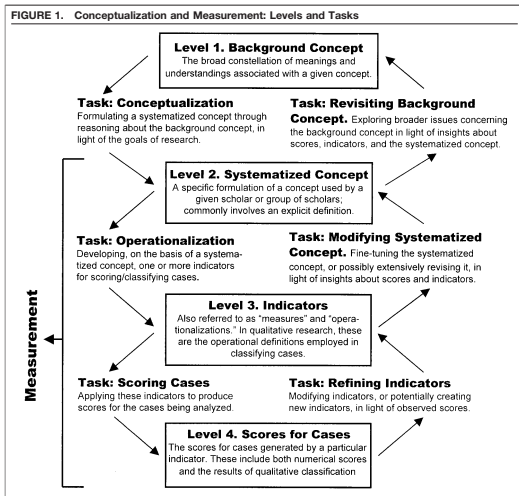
FIGURE 1. Conceptualization and Measurement: Levels and Tasks

Level 1. Background Concept
The broad constellation of meanings and understandings associated with a given concept.

Task: Conceptualization
Formulating a systematized concept through reasoning about the background concept, in light of the goals of research.

Task: Revisiting Background Concept. Exploring broader issues concerning the background concept in light of insights about scores, indicators, and the systematized concept.

Level 2. Systematized Concept
A specific formulation of a concept used by a given scholar or group of scholars; commonly involves an explicit definition.

Task: Operationalization
Developing, on the basis of a systematized concept, one or more indicators for scoring/classifying cases.

Task: Modifying Systematized Concept. Fine-tuning the systematized concept, or possibly extensively revising it, in light of insights about scores and indicators.

Measurement

Level 3. Indicators
Also referred to as "measures" and "operationalizations." In qualitative research, these are the operational definitions employed in classifying cases.

Task: Scoring Cases
Applying these indicators to produce scores for the cases being analyzed.

Task: Refining Indicators
Modifying indicators, or potentially creating new indicators, in light of observed scores.

Level 4. Scores for Cases
The scores for cases generated by a particular indicator. These include both numerical scores and the results of qualitative classification